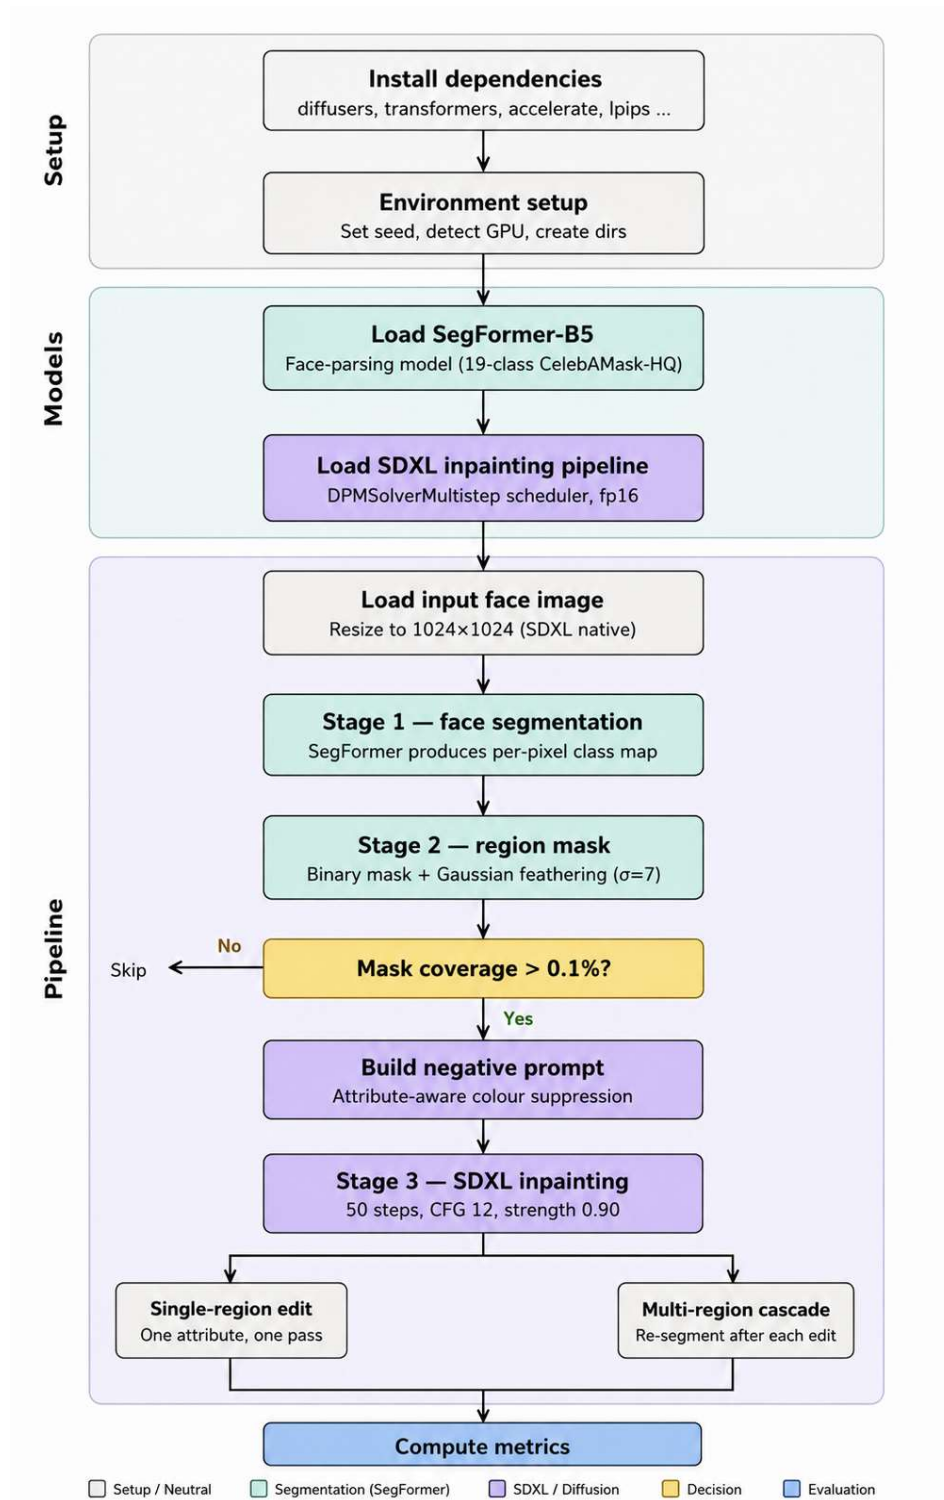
Setup

Install dependencies
diffusers, transformers, accelerate, lpips ...

Environment setup
Set seed, detect GPU, create dirs

Models

Load SegFormer-B5
Face-parsing model (19-class CelebAMask-HQ)

Load SDXL inpainting pipeline
DPMSolverMultistep scheduler, fp16

Pipeline

Load input face image
Resize to 1024×1024 (SDXL native)

Stage 1 — face segmentation
SegFormer produces per-pixel class map

Stage 2 — region mask
Binary mask + Gaussian feathering (σ=7)

Mask coverage > 0.1%?

No

Skip

Yes

Build negative prompt
Attribute-aware colour suppression

Stage 3 — SDXL inpainting
50 steps, CFG 12, strength 0.90

Single-region edit
One attribute, one pass

Multi-region cascade
Re-segment after each edit

Compute metrics

Setup / Neutral
Segmentation (SegFormer)
SDXL / Diffusion
Decision
Evaluation